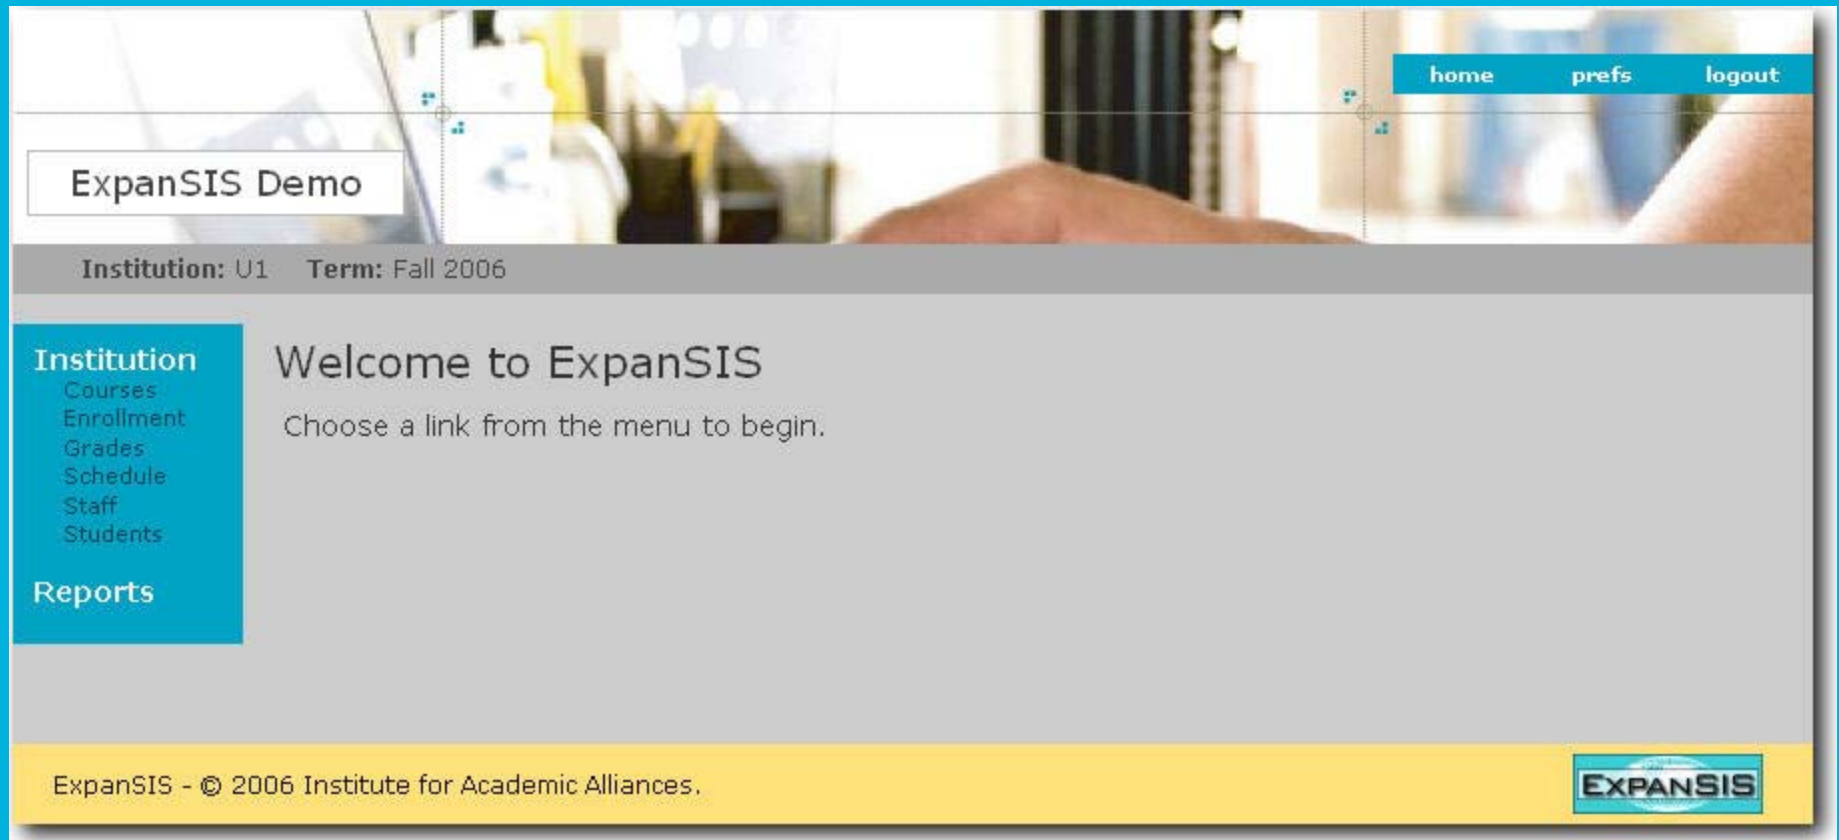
home prefs logout

ExpanSIS Demo

Institution: U1 Term: Fall 2006

Institution
Courses
Enrollment
Grades
Schedule
Staff
Students

Reports

Welcome to ExpanSIS

Choose a link from the menu to begin.

ExpanSIS - © 2006 Institute for Academic Alliances.

EXPANSIS